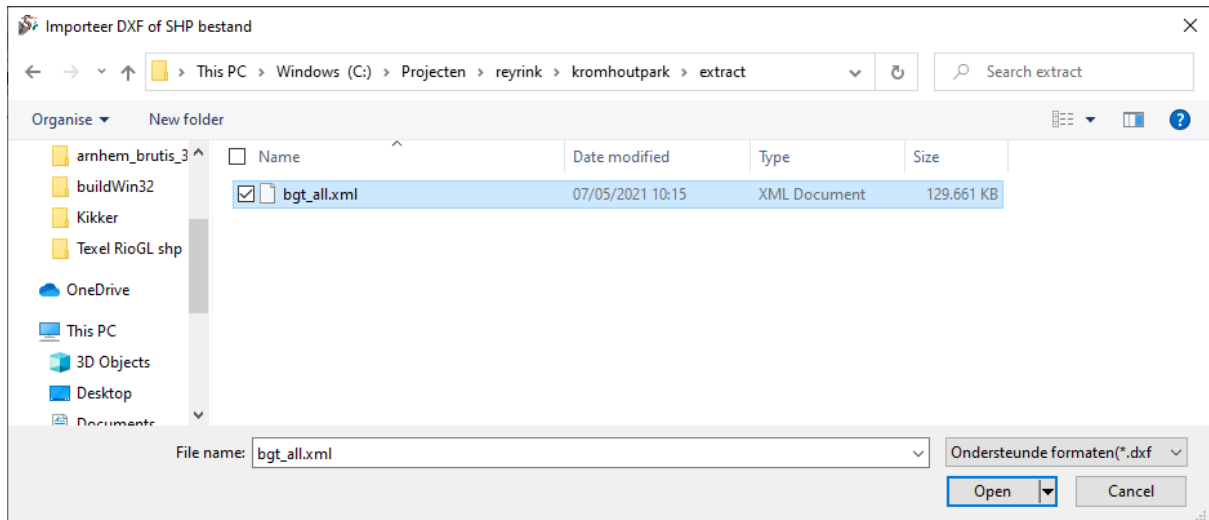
Importeer DXF of SHP bestand

This PC > Windows (C:) > Projecten > reyrink > kromhoutpark > extract

Search extract

Organise ▾ New folder

arnhem_brutis_3
buildWin32
Kikker
Texel RioGL shp
OneDrive
This PC
3D Objects
Desktop
Documents

| Name | Date modified | Type | Size |
|---|---|---|---|
| bgt_all.xml | 07/05/2021 10:15 | XML Document | 129.661 KB |

File name: bgt_all.xml

Ondersteunde formaten(*.dxf

Open

Cancel